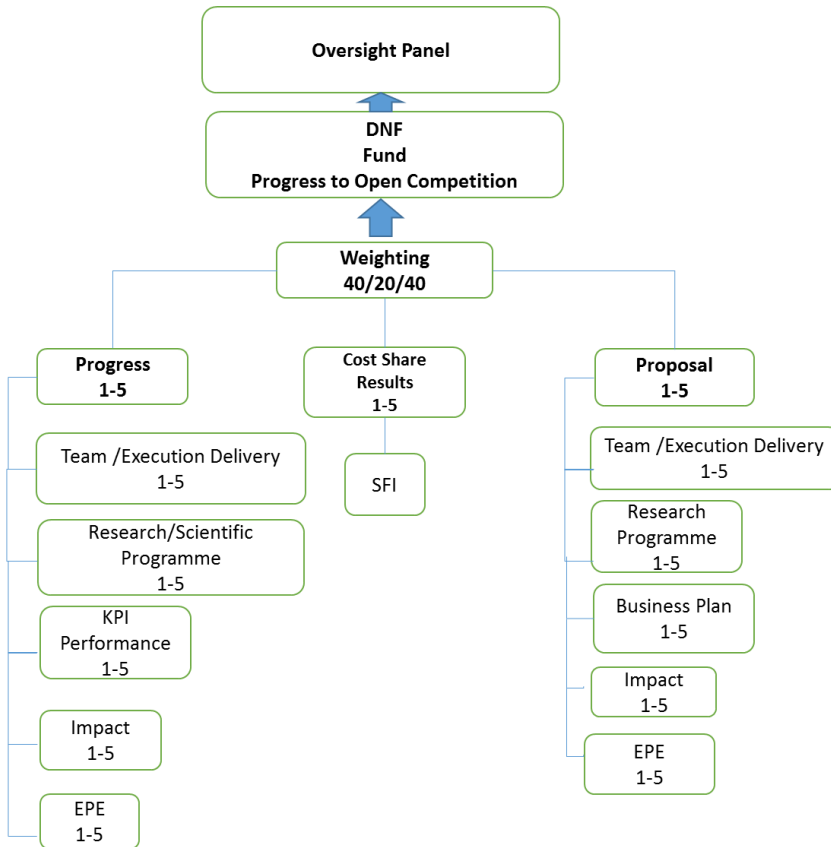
Oversight Panel

DNF
Fund
Progress to Open Competition

Weighting
40/20/40

Progress
1-5

Team /Execution Delivery
1-5

Research/Scientific Programme
1-5

KPI Performance
1-5

Impact
1-5

EPE
1-5

Cost Share Results
1-5

SFI

Proposal
1-5

Team /Execution Delivery
1-5

Research Programme
1-5

Business Plan
1-5

Impact
1-5

EPE
1-5